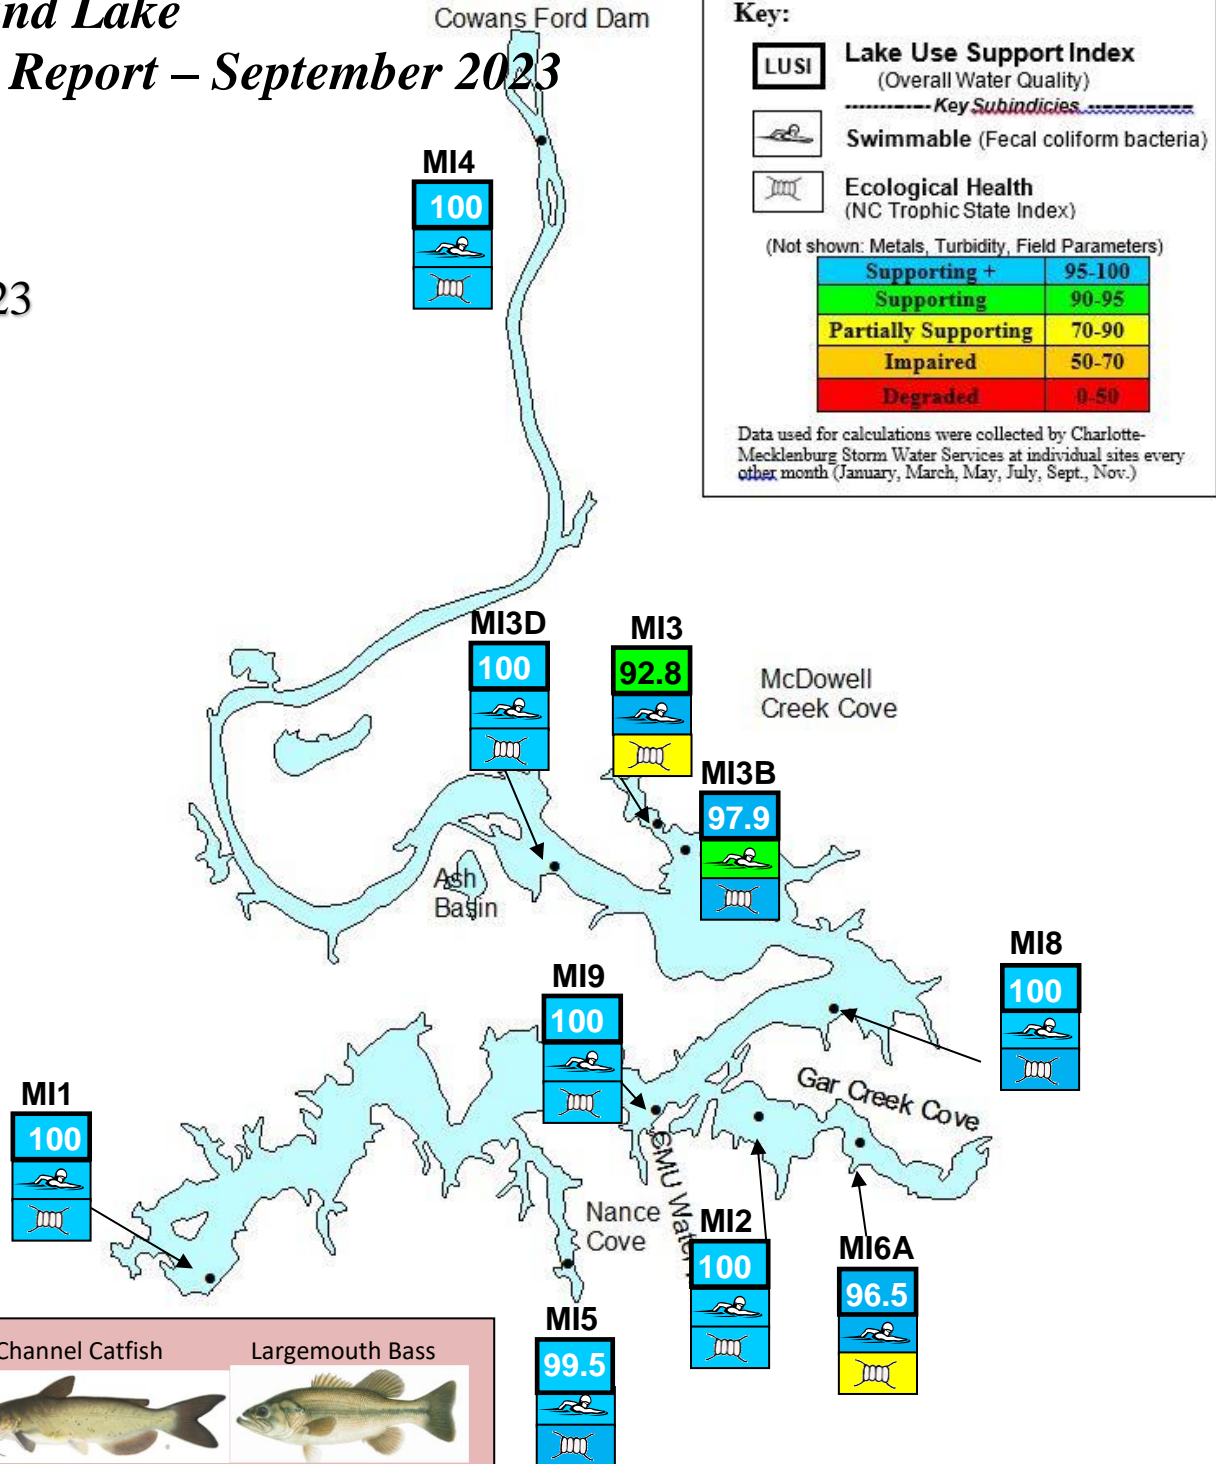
nd Lake
Report – September 2023

23

Cowans Ford Dam

Key:
LUSI Lake Use Support Index
(Overall Water Quality)
Key Subindicies
Swimmable (Fecal coliform bacteria)
Ecological Health
(NC Trophic State Index)
(Not shown: Metals, Turbidity, Field Parameters)

| Supporting + | 95-100 |
|---|---|
| Supporting | 90-95 |
| Partially Supporting | 70-90 |
| Impaired | 50-70 |
| Degraded | 0-50 |

Data used for calculations were collected by Charlotte-Mecklenburg Storm Water Services at individual sites every other month (January, March, May, July, Sept., Nov.)

MI4
100

MI3D
100

MI3
92.8

McDowell Creek Cove

MI3B
97.9

Ash Basin

MI8
100

MI9
100

Gar Creek Cove

MI1
100

CMU Water

Nance Cove

MI2
100

MI6A
96.5

MI5
99.5

Channel Catfish
Largemouth Bass